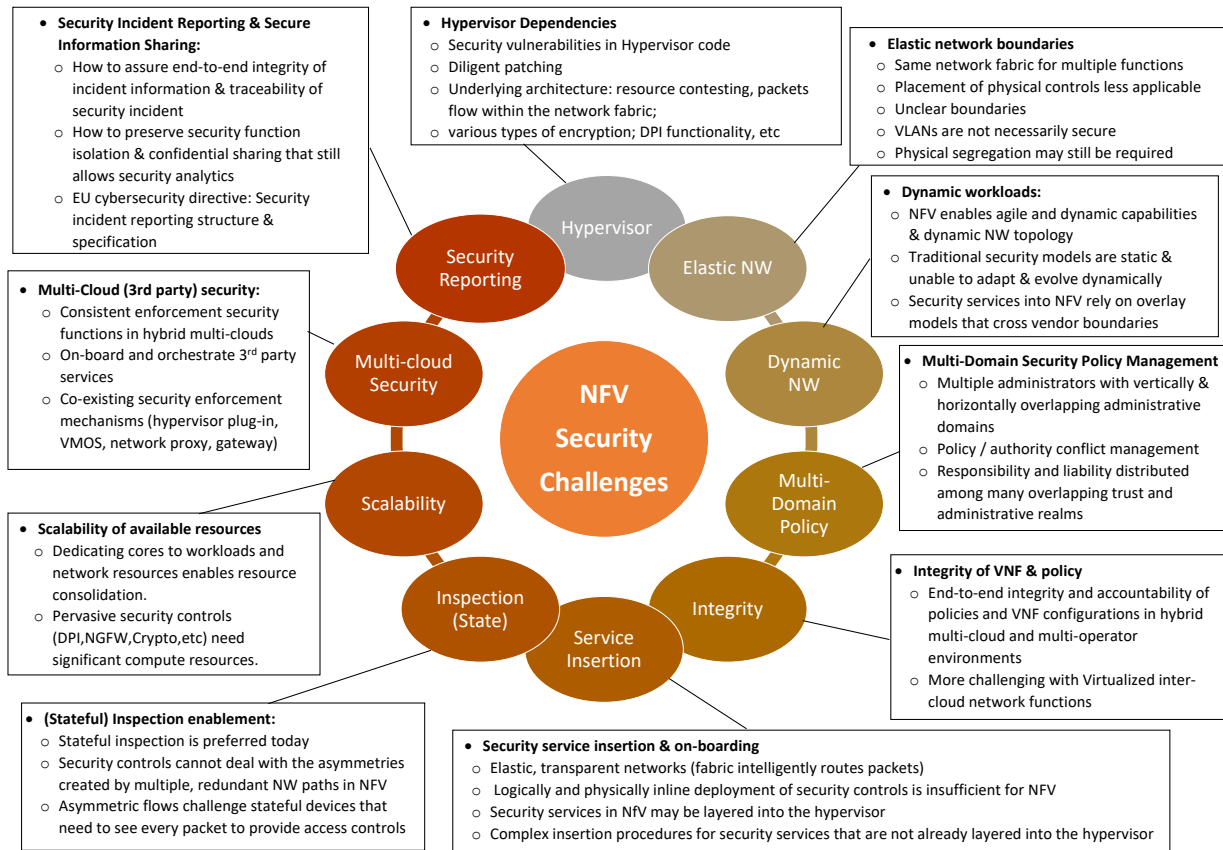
- **Security Incident Reporting & Secure Information Sharing:**
  - How to assure end-to-end integrity of incident information & traceability of security incident
  - How to preserve security function isolation & confidential sharing that still allows security analytics
  - EU cybersecurity directive: Security incident reporting structure & specification

- **Hypervisor Dependencies**
  - Security vulnerabilities in Hypervisor code
  - Diligent patching
  - Underlying architecture: resource contesting, packets flow within the network fabric;
  - various types of encryption; DPI functionality, etc

- **Elastic network boundaries**
  - Same network fabric for multiple functions
  - Placement of physical controls less applicable
  - Unclear boundaries
  - VLANs are not necessarily secure
  - Physical segregation may still be required

- **Dynamic workloads:**
  - NFV enables agile and dynamic capabilities & dynamic NW topology
  - Traditional security models are static & unable to adapt & evolve dynamically
  - Security services into NFV rely on overlay models that cross vendor boundaries

- **Multi-Cloud (3rd party) security:**
  - Consistent enforcement security functions in hybrid multi-clouds
  - On-board and orchestrate 3$^{rd}$ party services
  - Co-existing security enforcement mechanisms (hypervisor plug-in, VMOS, network proxy, gateway)

Hypervisor

Security Reporting

Elastic NW

Multi-cloud Security

NFV Security Challenges

Dynamic NW

- **Multi-Domain Security Policy Management**
  - Multiple administrators with vertically & horizontally overlapping administrative domains
  - Policy / authority conflict management
  - Responsibility and liability distributed among many overlapping trust and administrative realms

Scalability

Multi-Domain Policy

- **Scalability of available resources**
  - Dedicating cores to workloads and network resources enables resource consolidation.
  - Pervasive security controls (DPI,NGFW,Crypto,etc) need significant compute resources.

Inspection (State)

Integrity

Service Insertion

- **Integrity of VNF & policy**
  - End-to-end integrity and accountability of policies and VNF configurations in hybrid multi-cloud and multi-operator environments
  - More challenging with Virtualized inter-cloud network functions

- **(Stateful) Inspection enablement:**
  - Stateful inspection is preferred today
  - Security controls cannot deal with the asymmetries created by multiple, redundant NW paths in NFV
  - Asymmetric flows challenge stateful devices that need to see every packet to provide access controls

- **Security service insertion & on-boarding**
  - Elastic, transparent networks (fabric intelligently routes packets)
  - Logically and physically inline deployment of security controls is insufficient for NFV
  - Security services in NfV may be layered into the hypervisor
  - Complex insertion procedures for security services that are not already layered into the hypervisor